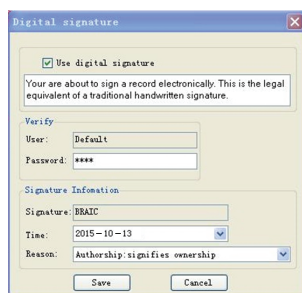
Digital signature

Use digital signature

Your are about to sign a record electronically. This is the legal equivalent of a traditional handwritten signature.

Verify

User: Default

Password: ****

Signature Infomation

Signature: BRAIC

Time: 2015-10-13

Reason: Authorship:signifies ownership

Save

Cancel